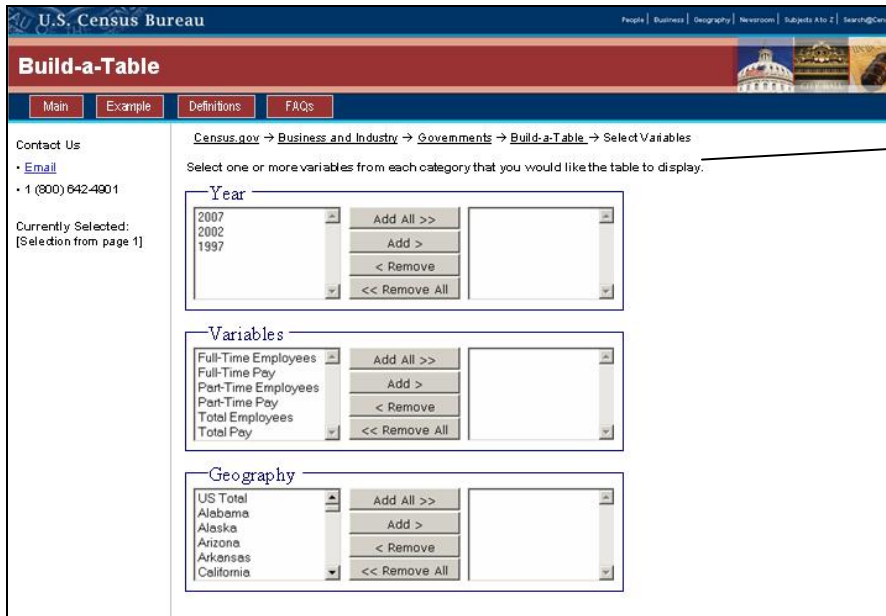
U.S. Census Bureau

People | Business | Geography | Newsroom | Subjects A to Z | Search@Cen

Build-a-Table

Main | Example | Definitions | FAQs

Contact Us

• Email

• 1 (800) 642-4901

Currently Selected:
[Selection from page 1]

Census.gov → Business and Industry → Governments → Build-a-Table → Select Variables

Select one or more variables from each category that you would like the table to display.

Year

2007
2002
1997

Add All >>
Add >
< Remove
<< Remove All

Variables

Full-Time Employees
Full-Time Pay
Part-Time Employees
Part-Time Pay
Total Employees
Total Pay

Add All >>
Add >
< Remove
<< Remove All

Geography

US Total
Alabama
Alaska
Arizona
Arkansas
California

Add All >>
Add >
< Remove
<< Remove All